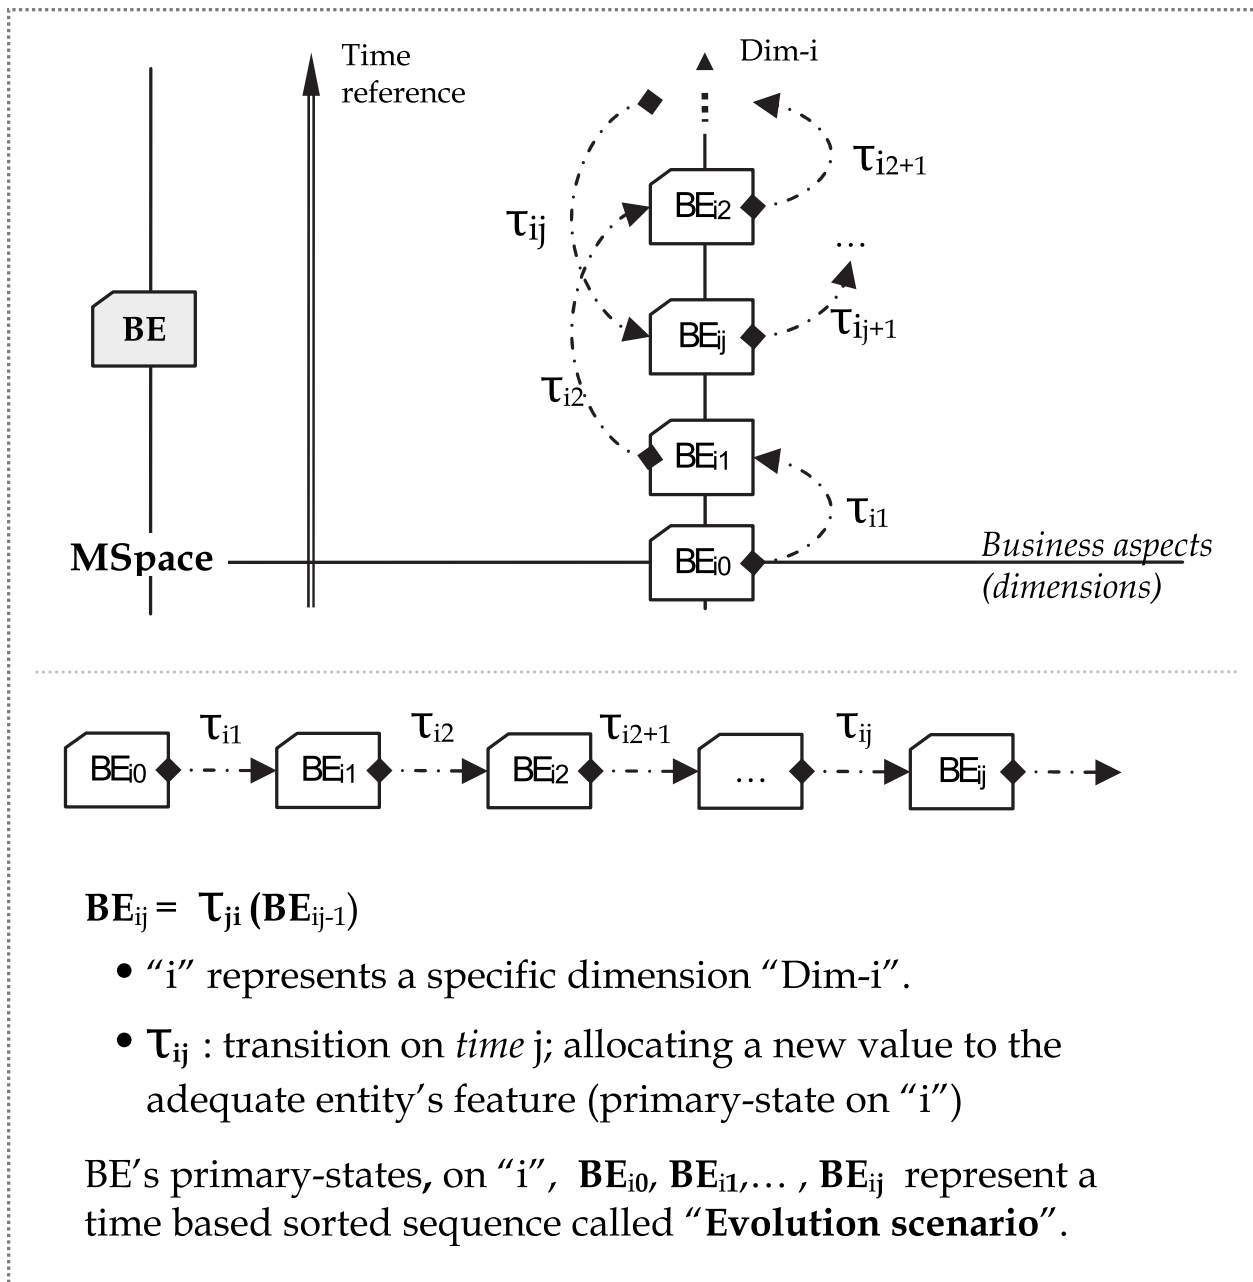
Time reference

Dim-i

$\tau_{i2+1}$

$\tau_{ij}$

BE$_{i2}$

...

BE

BE$_{ij}$

$\tau_{ij+1}$

$\tau_{i2}$

BE$_{i1}$

$\tau_{i1}$

MSpace

BE$_{i0}$

*Business aspects (dimensions)*

BE$_{i0}$ $\tau_{i1}$ BE$_{i1}$ $\tau_{i2}$ BE$_{i2}$ $\tau_{i2+1}$ ... $\tau_{ij}$ BE$_{ij}$

**BE$_{ij}$ = $\tau_{ji}$ (BE**$_{ij-1}$)

• "i" represents a specific dimension "Dim-i".

• $\tau_{ij}$ : transition on *time* j; allocating a new value to the adequate entity's feature (primary-state on "i")

BE's primary-states, on "i", **BE$_{i0}$, BE$_{i1}$**,... , **BE$_{ij}$** represent a time based sorted sequence called "**Evolution scenario**".